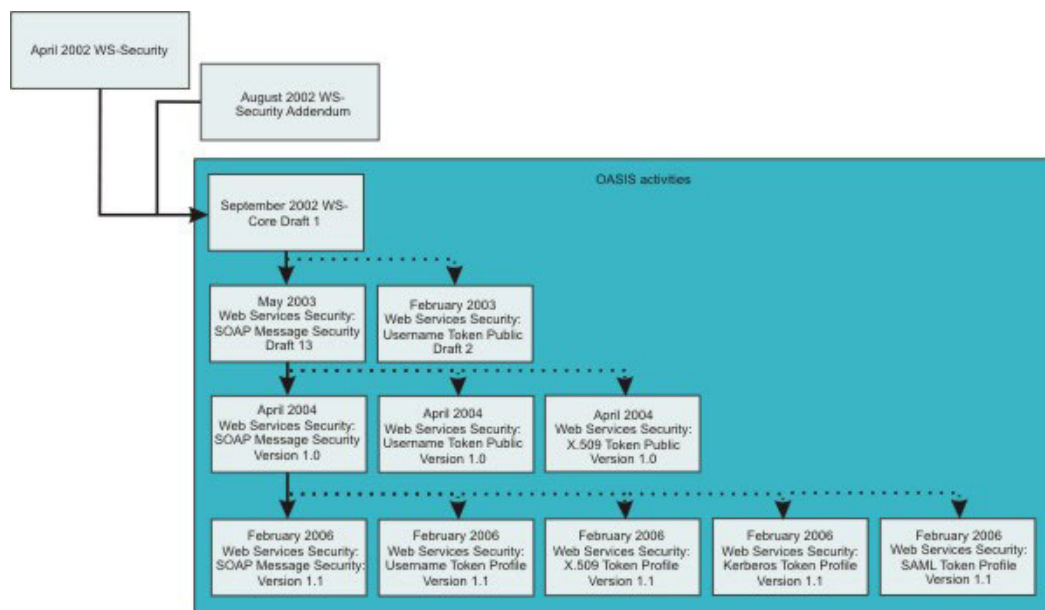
April 2002 WS-Security

August 2002 WS-Security Addendum

OASIS activities

September 2002 WS-Core Draft 1

May 2003 Web Services Security: SOAP Message Security Draft 13

February 2003 Web Services Security: Username Token Public Draft 2

April 2004 Web Services Security: SOAP Message Security Version 1.0

April 2004 Web Services Security: Username Token Public Version 1.0

April 2004 Web Services Security: X.509 Token Public Version 1.0

February 2006 Web Services Security: SOAP Message Security Version 1.1

February 2006 Web Services Security: Username Token Profile Version 1.1

February 2006 Web Services Security: X.509 Token Profile Version 1.1

February 2006 Web Services Security: Kerberos Token Profile Version 1.1

February 2006 Web Services Security: SAML Token Profile Version 1.1